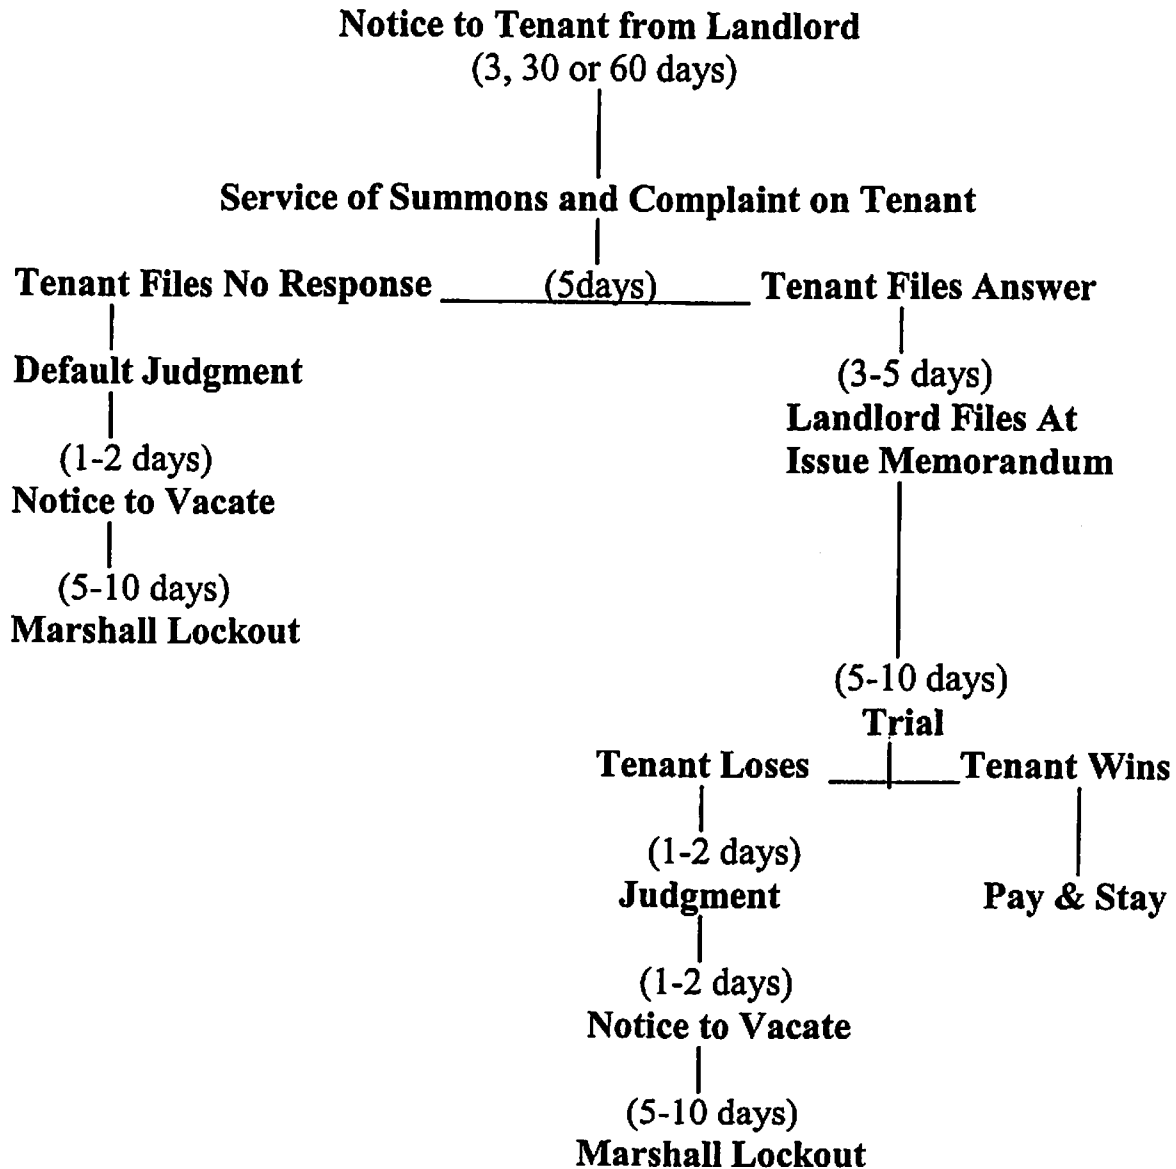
Notice to Tenant from Landlord
(3, 30 or 60 days)

Service of Summons and Complaint on Tenant

Tenant Files No Response

(5days)

Tenant Files Answer

Default Judgment

(1-2 days)
Notice to Vacate

(5-10 days)
Marshall Lockout

(3-5 days)
Landlord Files At Issue Memorandum

(5-10 days)
Trial

Tenant Loses

Tenant Wins

(1-2 days)
Judgment

Pay & Stay

(1-2 days)
Notice to Vacate

(5-10 days)
Marshall Lockout